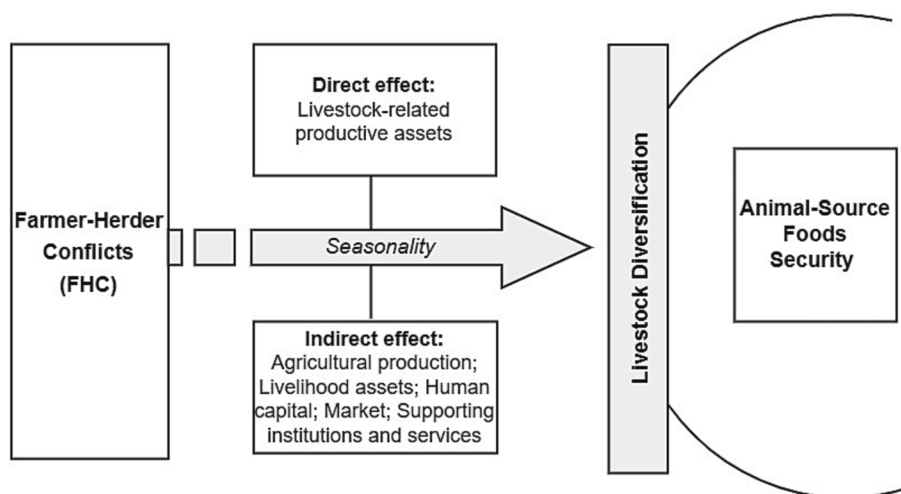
Farmer-Herder Conflicts (FHC)

Direct effect:
Livestock-related productive assets

Seasonality

Indirect effect:
Agricultural production; Livelihood assets; Human capital; Market; Supporting institutions and services

Livestock Diversification

Animal-Source Foods Security